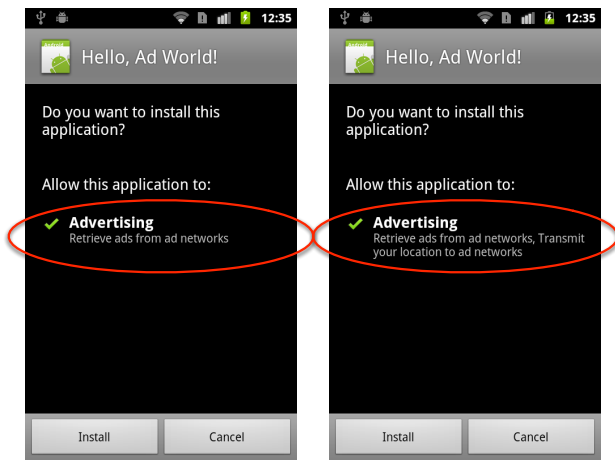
12:35

android

Hello, Ad World!

Do you want to install this application?

Allow this application to:

Advertising
Retrieve ads from ad networks

Install

Cancel

12:35

android

Hello, Ad World!

Do you want to install this application?

Allow this application to:

Advertising
Retrieve ads from ad networks, Transmit your location to ad networks

Install

Cancel